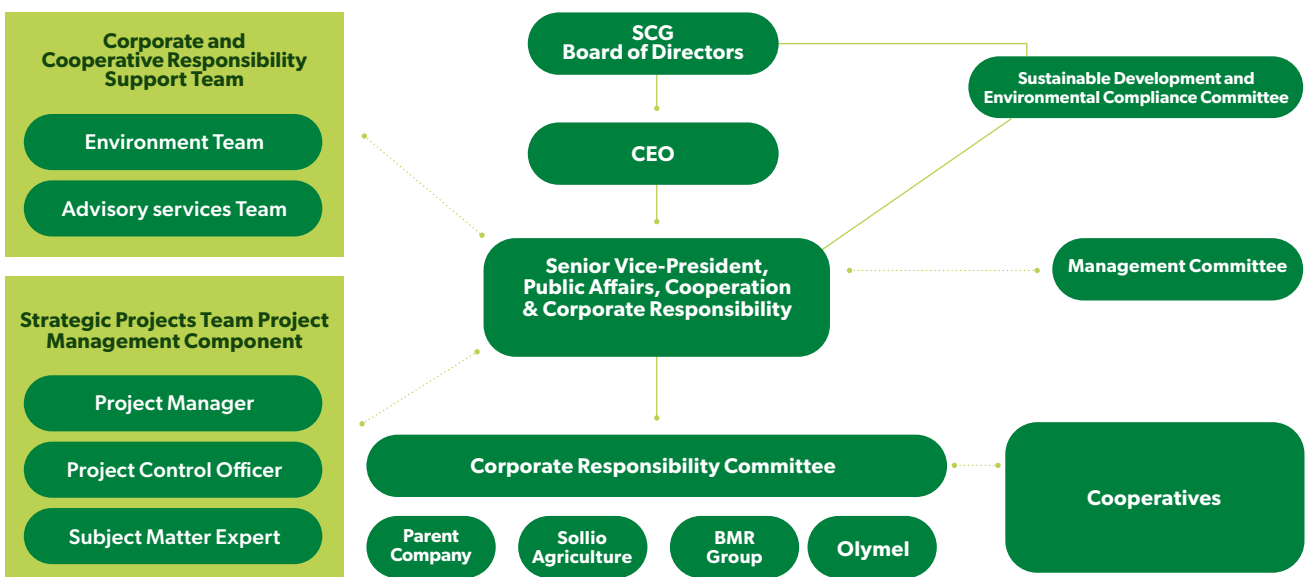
Corporate and Cooperative Responsibility Support Team

Environment Team

Advisory services Team

Strategic Projects Team Project Management Component

Project Manager

Project Control Officer

Subject Matter Expert

SCG Board of Directors

CEO

Sustainable Development and Environmental Compliance Committee

Senior Vice-President, Public Affairs, Cooperation & Corporate Responsibility

Management Committee

Corporate Responsibility Committee

Cooperatives

Parent Company

Sollio Agriculture

BMR Group

Olymel